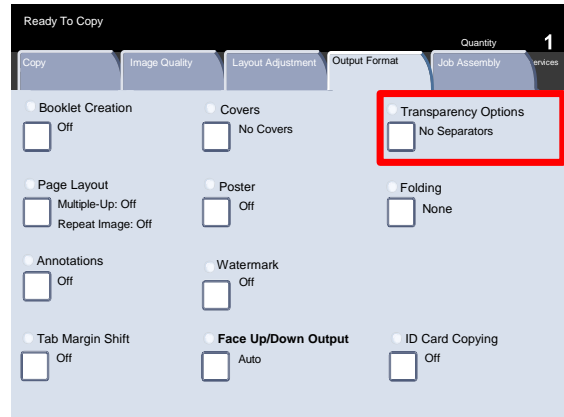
Ready To Copy

Quantity
1

Copy
Image Quality
Layout Adjustment
Output Format
Job Assembly
ervices

Booklet Creation
Off

Covers
No Covers

Transparency Options
No Separators

Page Layout
Multiple-Up: Off
Repeat Image: Off

Poster
Off

Folding
None

Annotations
Off

Watermark
Off

Tab Margin Shift
Off

Face Up/Down Output
Auto

ID Card Copying
Off